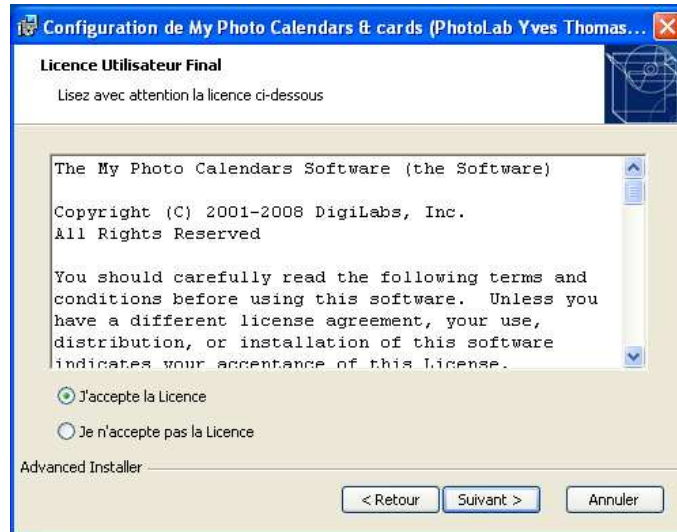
Configuration de My Photo Calendars & cards (PhotoLab Yves Thomas...

Licence Utilisateur Final

Lisez avec attention la licence ci-dessous

The My Photo Calendars Software (the Software)

Copyright (C) 2001-2008 DigiLabs, Inc.
All Rights Reserved

You should carefully read the following terms and conditions before using this software. Unless you have a different license agreement, your use, distribution, or installation of this software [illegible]

J'accepte la Licence

Je n'accepte pas la Licence

Advanced Installer

< Retour

Suivant >

Annuler